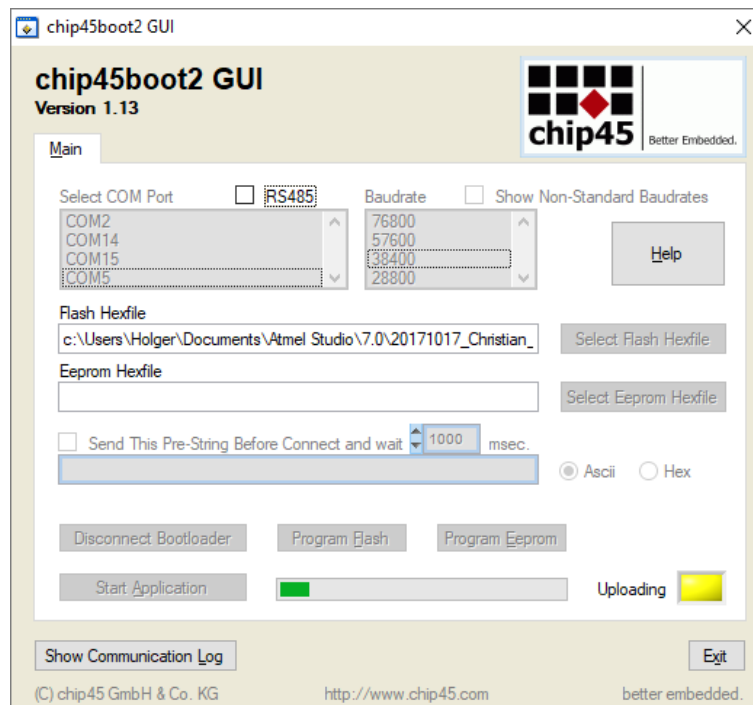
chip45boot2 GUI

chip45boot2 GUI
Version 1.13

chip45 Better Embedded.

Main

Select COM Port
RS485
Baudrate
Show Non-Standard Baudrates

COM2
COM14
COM15
COM5

76800
57600
38400
28800

Help

Flash Hexfile
c:\Users\Holger\Documents\Atmel Studio\7.0\20171017_Christian_
Select Flash Hexfile

Eeprom Hexfile
Select Eeprom Hexfile

Send This Pre-String Before Connect and wait 1000 msec.

Ascii Hex

Disconnect Bootloader
Program Flash
Program Eeprom

Start Application
Uploading

Show Communication Log
Exit

(C) chip45 GmbH & Co. KG
http://www.chip45.com
better embedded.